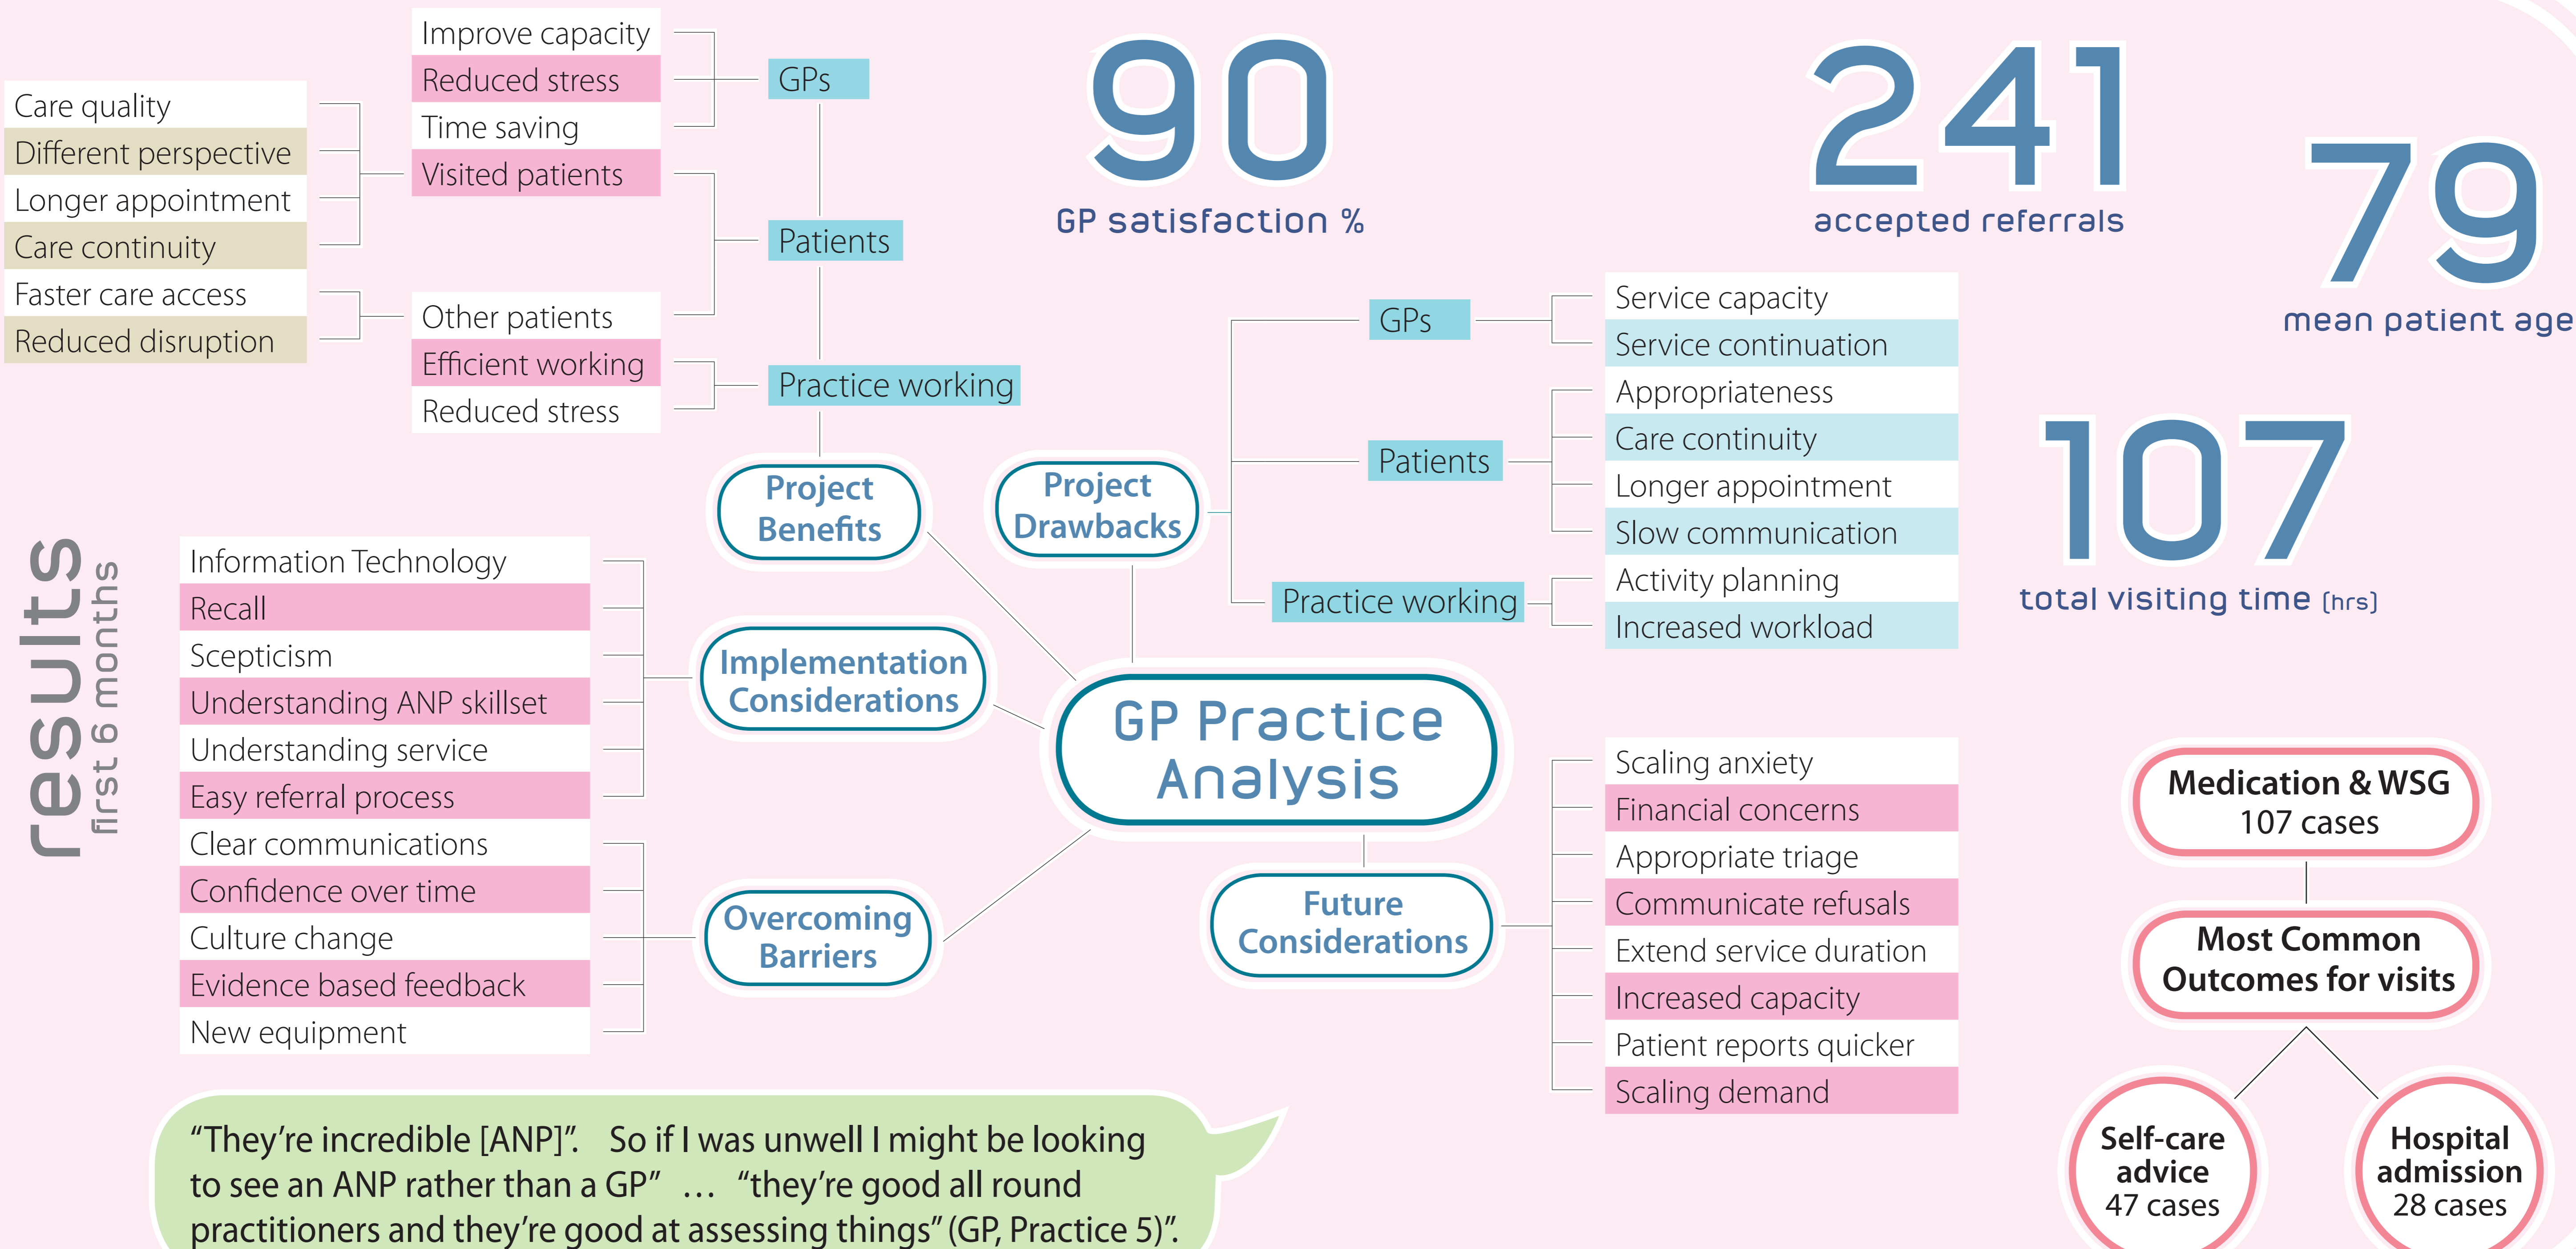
results
first 6 months

Care quality
Different perspective
Longer appointment
Care continuity
Faster care access
Reduced disruption

Improve capacity
Reduced stress
Time saving
Visited patients
Other patients
Efficient working
Reduced stress

GPs
Patients
Practice working

Project Benefits

90
GP satisfaction %

241
accepted referrals

79
mean patient age

Project Drawbacks

GPs
Patients
Practice working

Service capacity
Service continuation
Appropriateness
Care continuity
Longer appointment
Slow communication
Activity planning
Increased workload

107
total visiting time [hrs]

Information Technology
Recall
Scepticism
Understanding ANP skillset
Understanding service
Easy referral process
Clear communications
Confidence over time
Culture change
Evidence based feedback
New equipment

Implementation Considerations

Overcoming Barriers

GP Practice Analysis

Future Considerations

Scaling anxiety
Financial concerns
Appropriate triage
Communicate refusals
Extend service duration
Increased capacity
Patient reports quicker
Scaling demand

Medication & WSG
107 cases

Most Common Outcomes for visits

Self-care advice
47 cases

Hospital admission
28 cases

“They’re incredible [ANP]”. So if I was unwell I might be looking to see an ANP rather than a GP” … “they’re good all round practitioners and they’re good at assessing things” (GP, Practice 5)”.